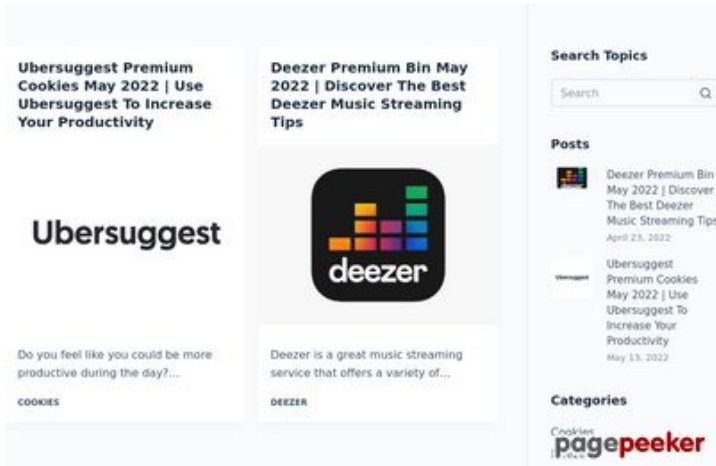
Ubersuggest Premium Cookies May 2022 | Use Ubersuggest To Increase Your Productivity

Ubersuggest

Do you feel like you could be more productive during the day?...

COOKIES

Deezer Premium Bin May 2022 | Discover The Best Deezer Music Streaming Tips

deezer

Deezer is a great music streaming service that offers a variety of...

DEEZER

Search Topics

Search

Posts

Deezer Premium Bin May 2022 | Discover The Best Deezer Music Streaming Tips

April 23, 2022

Ubersuggest

Ubersuggest Premium Cookies May 2022 | Use Ubersuggest To Increase Your Productivity

May 13, 2022

Categories

Cookies

pagepeeker